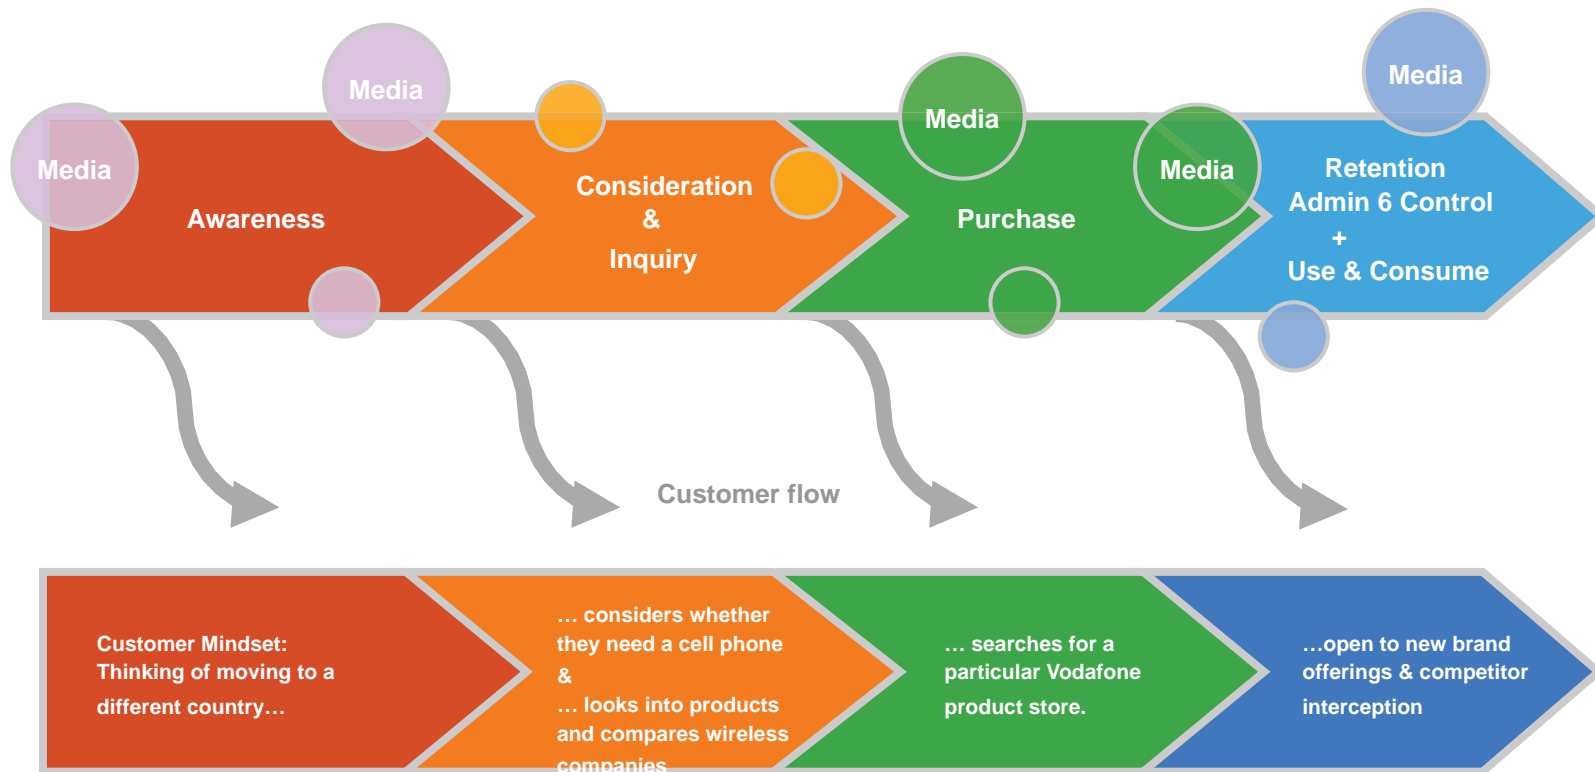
Media

Media

Awareness

Consideration
&
Inquiry

Media

Purchase

Media

Media

Retention
Admin 6 Control
+
Use & Consume

Customer flow

Customer Mindset:
Thinking of moving to a
different country…

… considers whether they need a cell phone
&
… looks into products and compares wireless companies

… searches for a particular Vodafone product store.

…open to new brand offerings & competitor interception